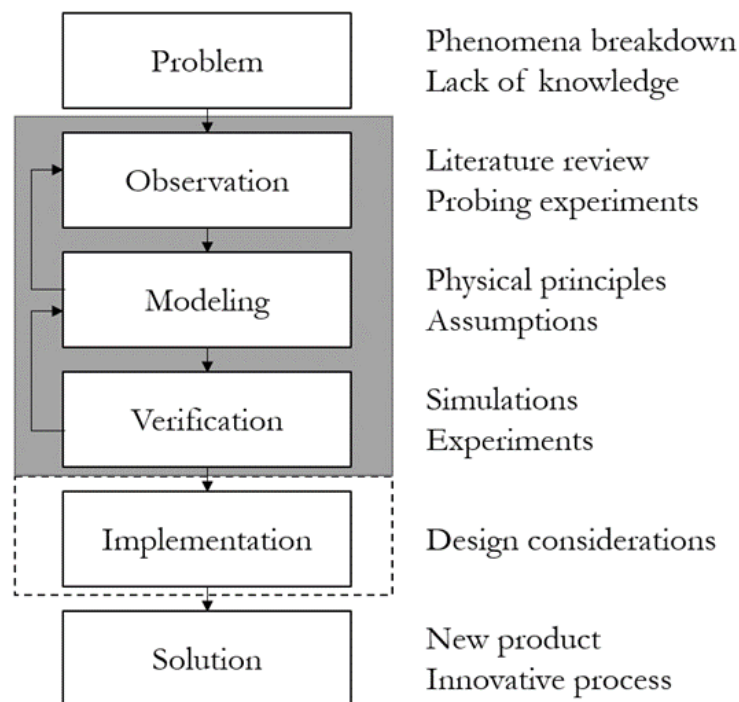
Problem

Phenomena breakdown
Lack of knowledge

Observation

Literature review
Probing experiments

Modeling

Physical principles
Assumptions

Verification

Simulations
Experiments

Implementation

Design considerations

Solution

New product
Innovative process